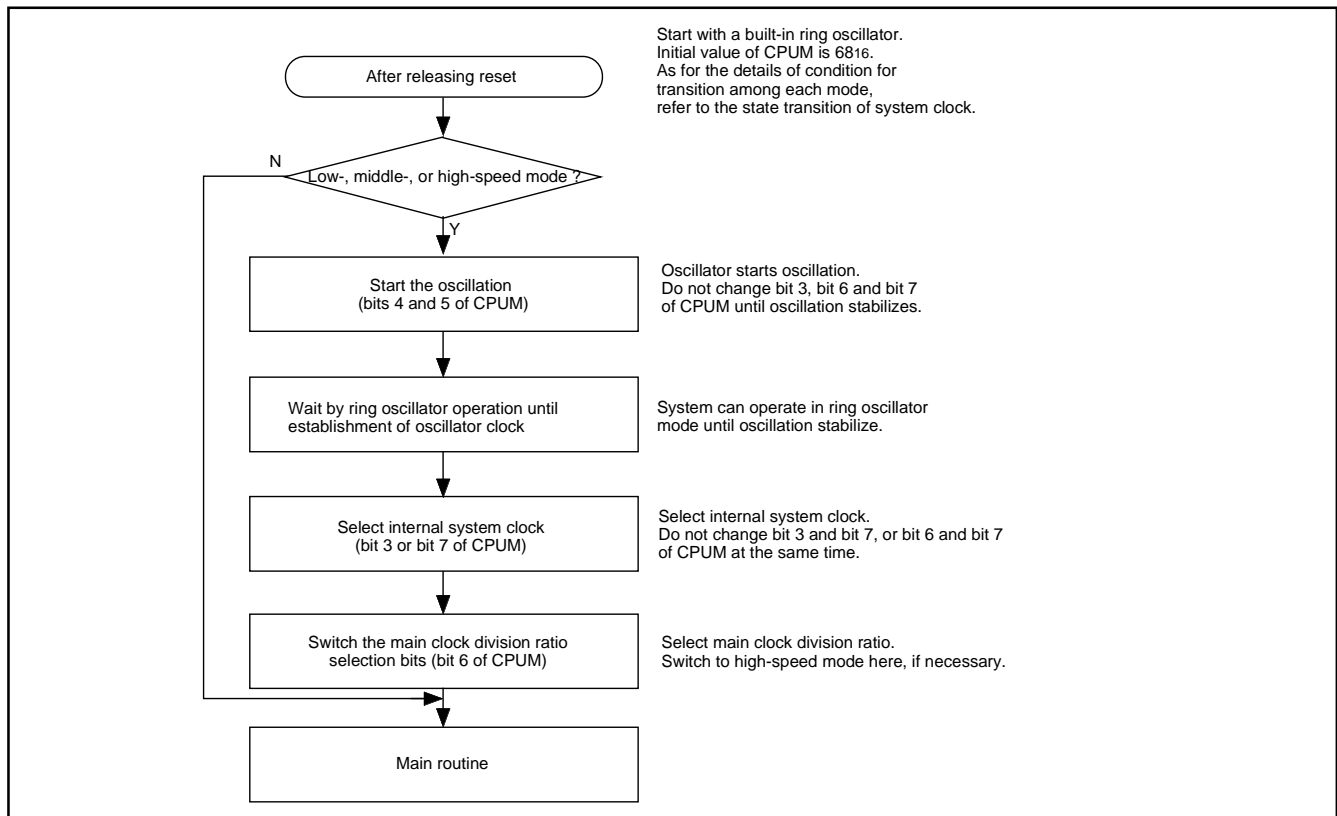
After releasing reset

Start with a built-in ring oscillator.
Initial value of CPUM is $68_{16}$.
As for the details of condition for transition among each mode, refer to the state transition of system clock.

N

Low-, middle-, or high-speed mode ?

Y

Start the oscillation
(bits 4 and 5 of CPUM)

Oscillator starts oscillation.
Do not change bit 3, bit 6 and bit 7 of CPUM until oscillation stabilizes.

Wait by ring oscillator operation until establishment of oscillator clock

System can operate in ring oscillator mode until oscillation stabilize.

Select internal system clock
(bit 3 or bit 7 of CPUM)

Select internal system clock.
Do not change bit 3 and bit 7, or bit 6 and bit 7 of CPUM at the same time.

Switch the main clock division ratio selection bits (bit 6 of CPUM)

Select main clock division ratio.
Switch to high-speed mode here, if necessary.

Main routine